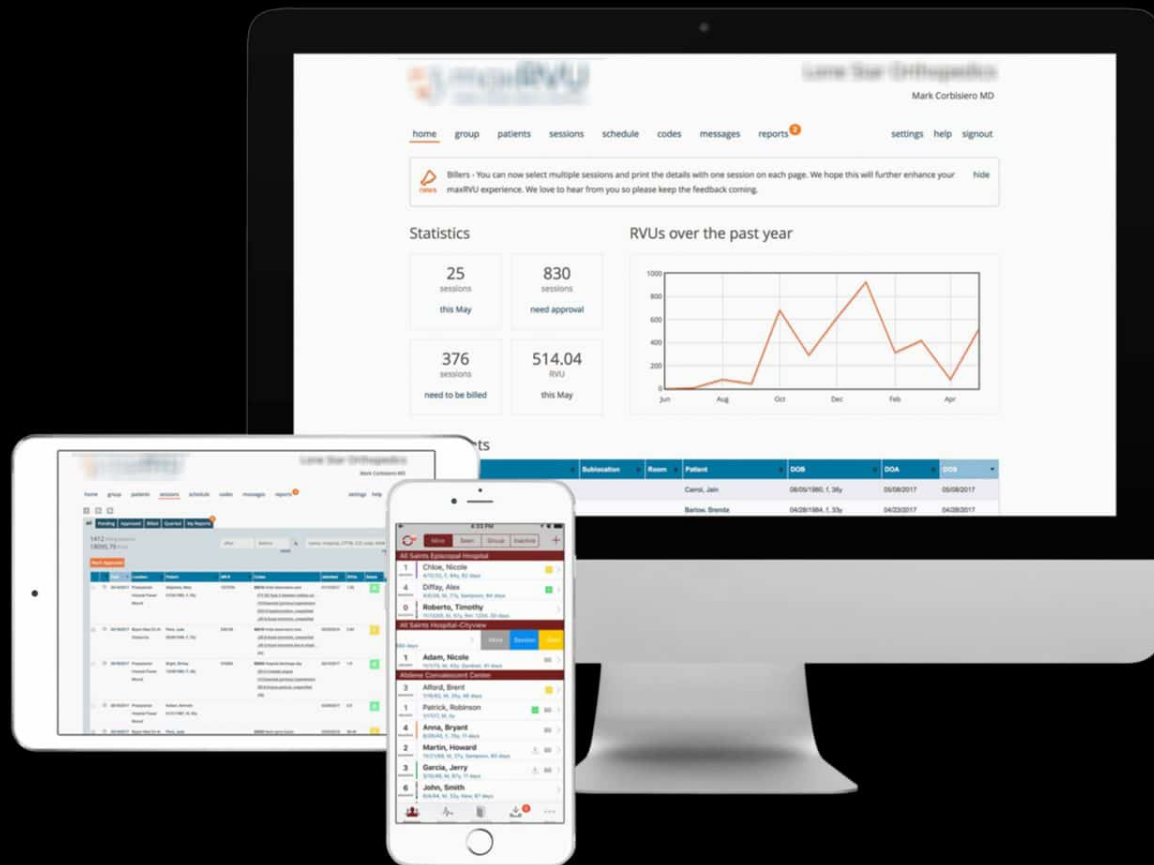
maxRVU

Lone Star Orthopedics

Mark Corbisiero MD

home group patients sessions schedule codes messages reports 2 settings help signout

news

Billers - You can now select multiple sessions and print the details with one session on each page. We hope this will further enhance your maxRVU experience. We love to hear from you so please keep the feedback coming.

hide

Statistics

25
sessions
this May

830
sessions
need approval

376
sessions
need to be billed

514.04
RVU
this May

RVUs over the past year

1000
800
600
400
200
0
Jun Aug Oct Dec Feb Apr

ts

| Sublocation | Room | Patient | DOB | DOA | DOS |
|---|---|---|---|---|---|
| | | Carrol, Jain | 08/05/1980, f, 36y | 05/08/2017 | 05/08/2017 |
| | | Barlow, Brenda | 04/28/1984, f, 33y | 04/23/2017 | 04/28/2017 |

Lone Star Orthopedics

Mark Corbisiero MD

home group patients sessions schedule codes messages reports settings help

All Pending Approved Billed Queried My Reports

1412
18095.79

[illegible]

Mine Team Group Inactive +

All Saints Episcopal Hospital

1 Chloe, Nicole

4 Diffay, Alex

0 Roberto, Timothy

All Saints Hospital-Cityview

Move Reorder Start

1 Adam, Nicole

Abilene Convalescent Center

3 Alford, Brent

1 Patrick, Robinson

4 Anna, Bryant

2 Martin, Howard

3 Garcia, Jerry

6 John, Smith